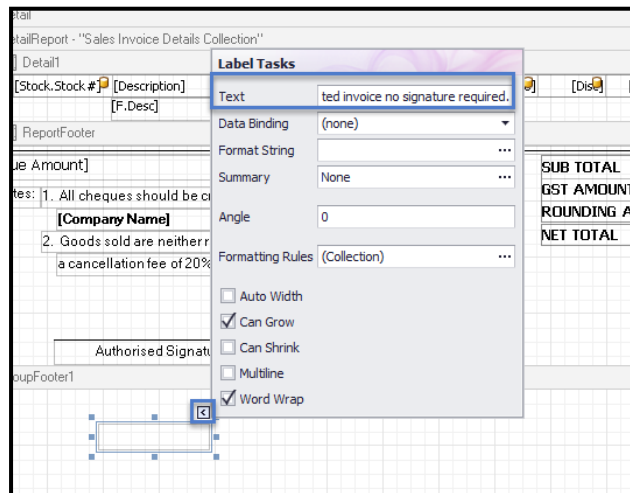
etail
etailReport - "Sales Invoice Details Collection"
Detail1
[Stock.Stock #] [Description]
[F.Desc]
ReportFooter
ue Amount]
tes: 1. All cheques should be cr
[Company Name]
2. Goods sold are neither r
a cancellation fee of 20%
Authorised Signatu
oupFooter1
[Dis
SUB TOTAL
GST AMOUNT
ROUNDING A
NET TOTAL

Label Tasks
Text | ted invoice no signature required.
Data Binding | (none)
Format String |
Summary | None
Angle | 0
Formatting Rules | (Collection)
Auto Width
Can Grow
Can Shrink
Multiline
Word Wrap